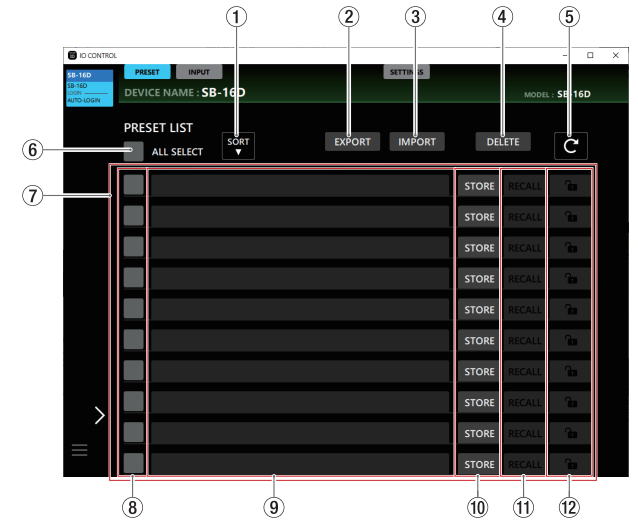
①
②
③
④
⑤

IO CONTROL

SB-16D
SB-16D
LOGIN
AUTO-LOGIN

PRESET
INPUT
SETTINGS

DEVICE NAME : SB-16D
MODEL : SB-16D

PRESET LIST
SORT ▼
EXPORT
IMPORT
DELETE

⑥
ALL SELECT

⑦

STORE
RECALL
STORE
RECALL
STORE
RECALL
STORE
RECALL
STORE
RECALL
STORE
RECALL
STORE
RECALL
STORE
RECALL
STORE
RECALL
STORE
RECALL

⑧
⑨
⑩
⑪
⑫